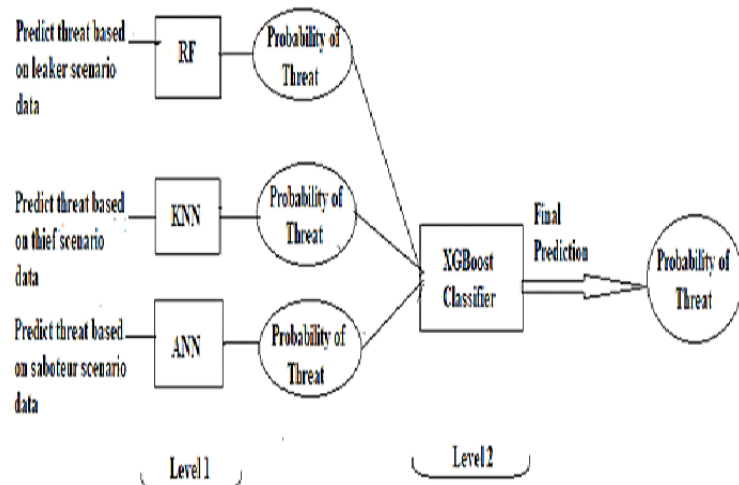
Predict threat based on leaker scenario data

RF

Probability of Threat

Predict threat based on thief scenario data

KNN

Probability of Threat

Predict threat based on saboteur scenario data

ANN

Probability of Threat

XGBoost Classifier

Final Prediction

Probability of Threat

Level 1

Level 2